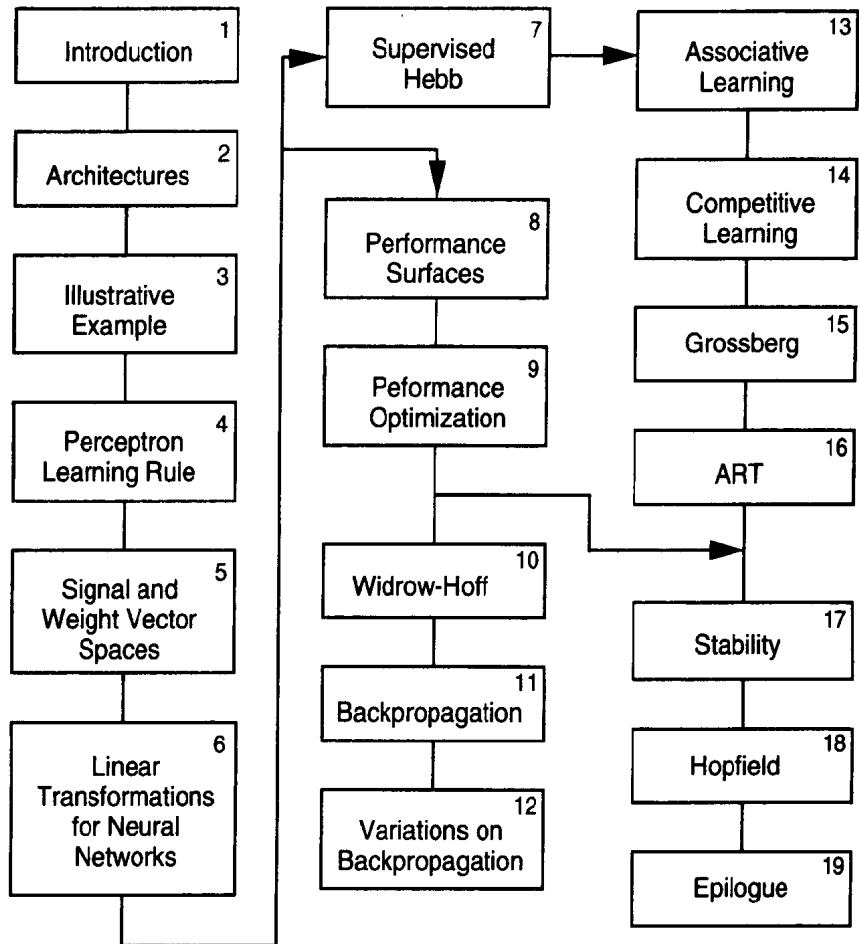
Introduction 1

Architectures 2

Illustrative Example 3

Perceptron Learning Rule 4

Signal and Weight Vector Spaces 5

Linear Transformations for Neural Networks 6

Supervised Hebb 7

Performance Surfaces 8

Peformance Optimization 9

Widrow-Hoff 10

Backpropagation 11

Variations on Backpropagation 12

Associative Learning 13

Competitive Learning 14

Grossberg 15

ART 16

Stability 17

Hopfield 18

Epilogue 19